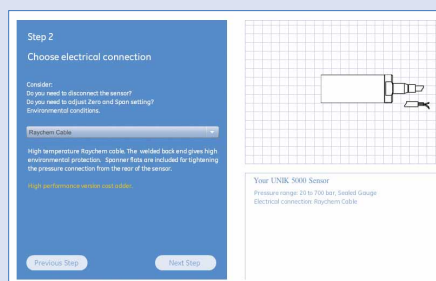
Step 2

Choose electrical connection

Consider:
Do you need to disconnect the sensor?
Do you need to adjust Zero and Span setting?
Environmental conditions.

Raychem Cable

High temperature Raychem cable. The welded back end gives high environmental protection. Spanner flats are included for tightening the pressure connection from the rear of the sensor.

High performance version cost adder.

Previous Step

Next Step

Your UNIK 5000 Sensor

Pressure range: 20 to 700 bar, Sealed Gauge
Electrical connection: Raychem Cable